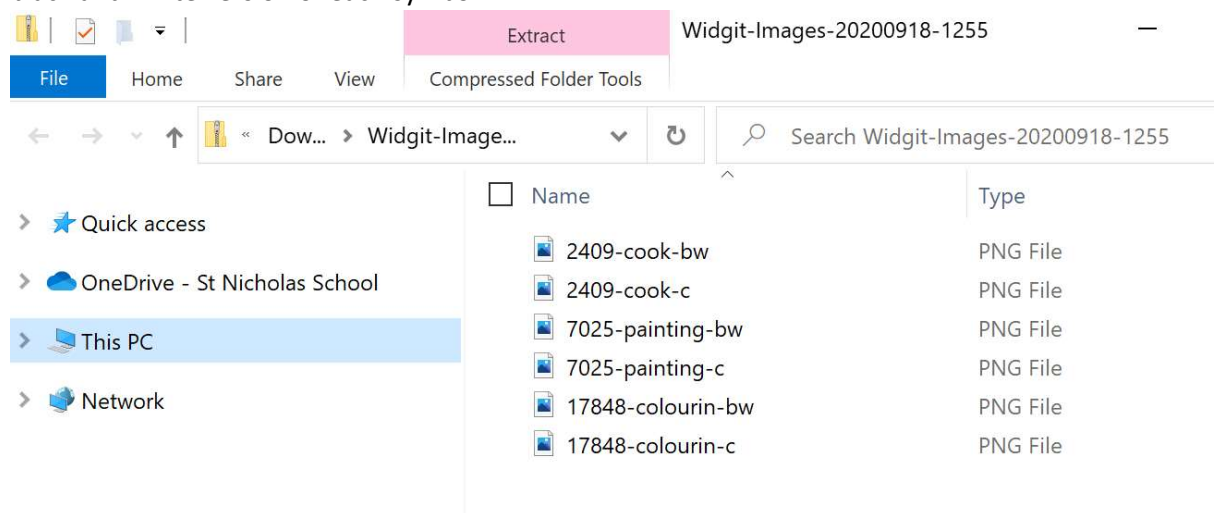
Extract
Widgit-Images-20200918-1255
File Home Share View Compressed Folder Tools
« Dow... › Widgit-Image...
Search Widgit-Images-20200918-1255
Quick access
OneDrive - St Nicholas School
This PC
Network

| Name | Type |
|---|---|
| 2409-cook-bw | PNG File |
| 2409-cook-c | PNG File |
| 7025-painting-bw | PNG File |
| 7025-painting-c | PNG File |
| 17848-colourin-bw | PNG File |
| 17848-colourin-c | PNG File |